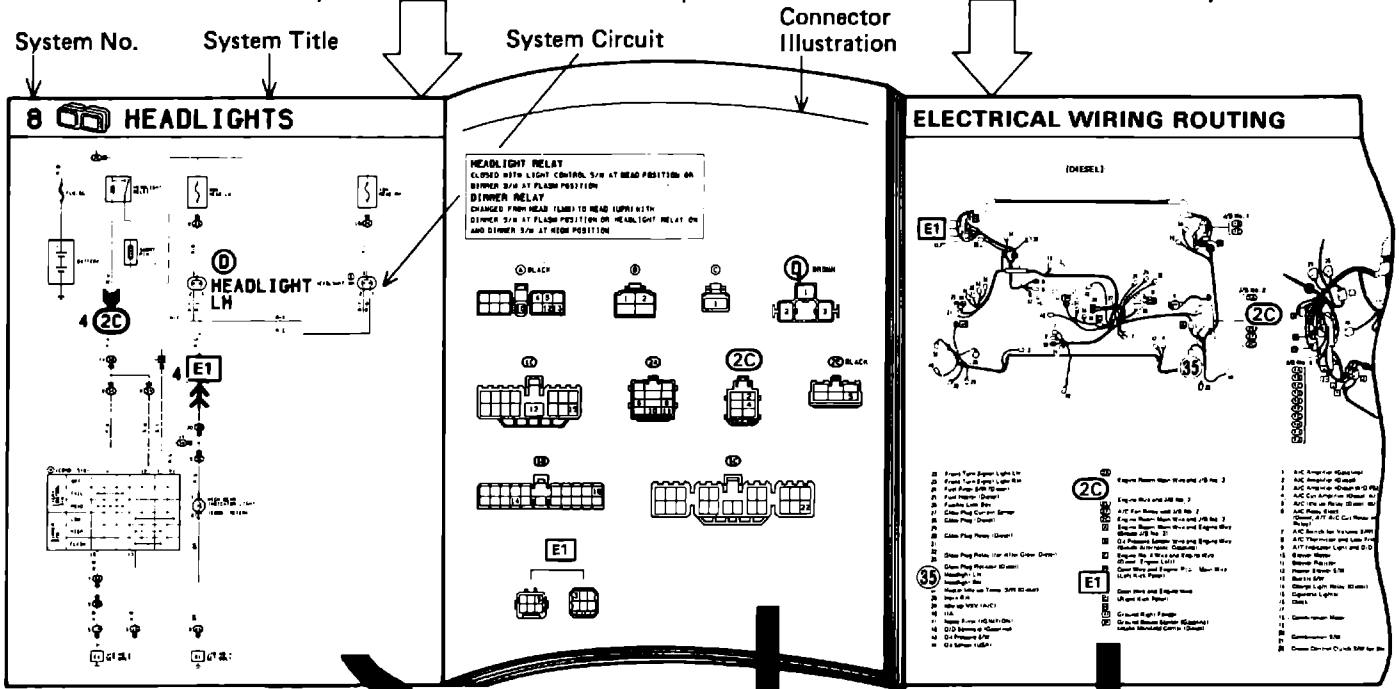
System No.

System Title

System Circuit

Connector Illustration

8 HEADLIGHTS

HEADLIGHT LH

4 2C

4 E1

HEADLIGHT RELAY
CLOSED WITH LIGHT CONTROL S/W AT HEAD POSITION OR DIMMER S/W AT FLASH POSITION
DIMMER RELAY
CHANGED FROM HEAD (LWR) TO HEAD (UPR) WITH DIMMER S/W AT FLASH POSITION OR HEADLIGHT RELAY ON AND DIMMER S/W AT HIGH POSITION

A BLACK

B

C

D BROWN

2C

E1

ELECTRICAL WIRING ROUTING

(DIESEL)

E1

2C

35

2C

E1

35